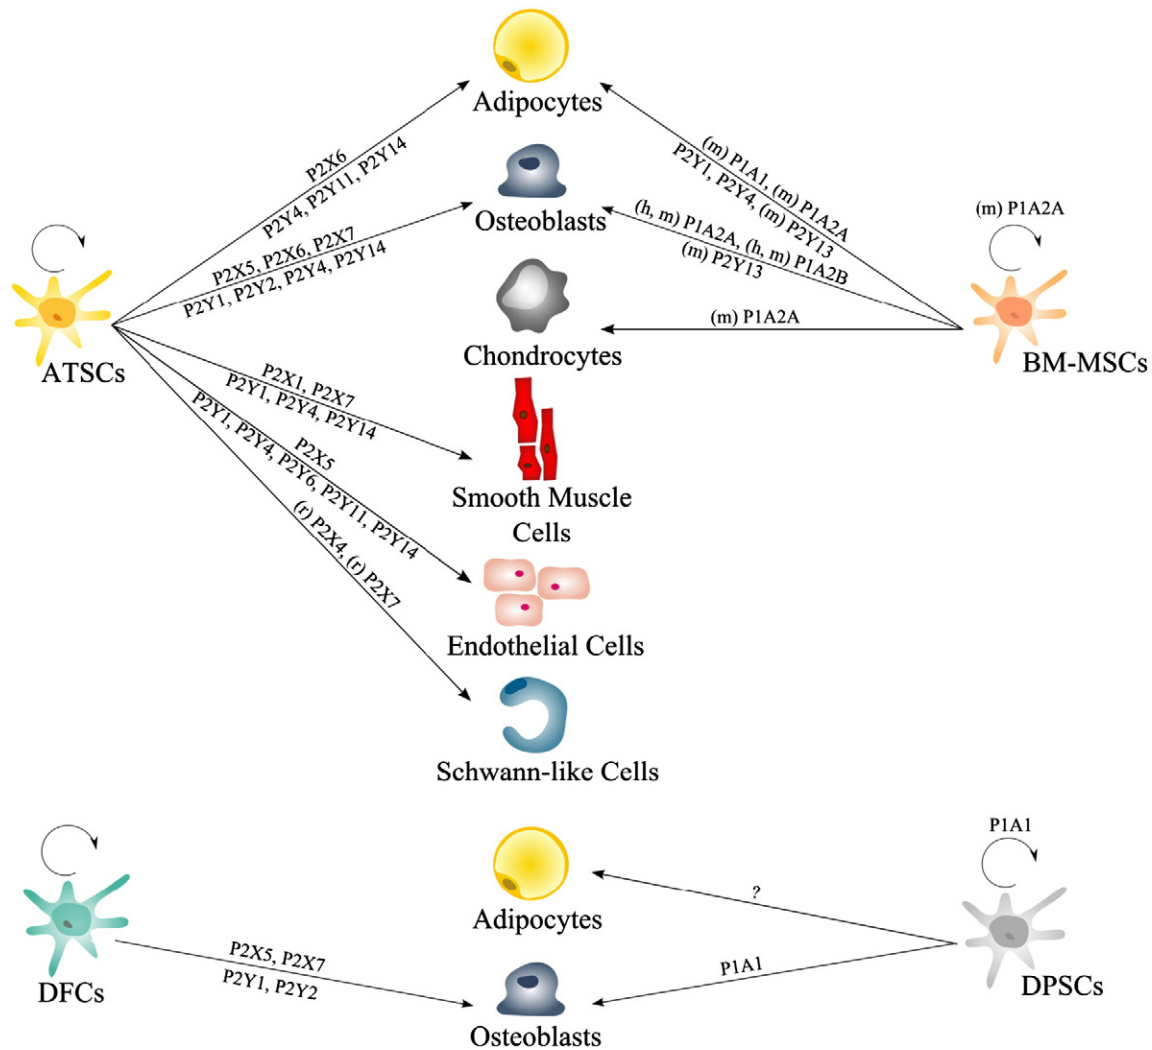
Adipocytes

Osteoblasts

Chondrocytes

Smooth Muscle Cells

Endothelial Cells

Schwann-like Cells

ATSCs

P2X6
P2Y4, P2Y11, P2Y14

P2X5, P2X6, P2X7
P2Y1, P2Y2, P2Y4, P2Y14

P2X1, P2X7
P2Y1, P2Y4, P2Y14

P2X5
P2Y1, P2Y4, P2Y6, P2Y11, P2Y14

(r) P2X4, (r) P2X7

(m) P1A2A

BM-MSCs

(m) P1A1, (m) P1A2A
P2Y1, P2Y4, (m) P2Y13

(h, m) P1A2A, (h, m) P1A2B
(m) P2Y13

(m) P1A2A

DFCs

P2X5, P2X7
P2Y1, P2Y2

Adipocytes

Osteoblasts

P1A1

DPSCs

?

P1A1